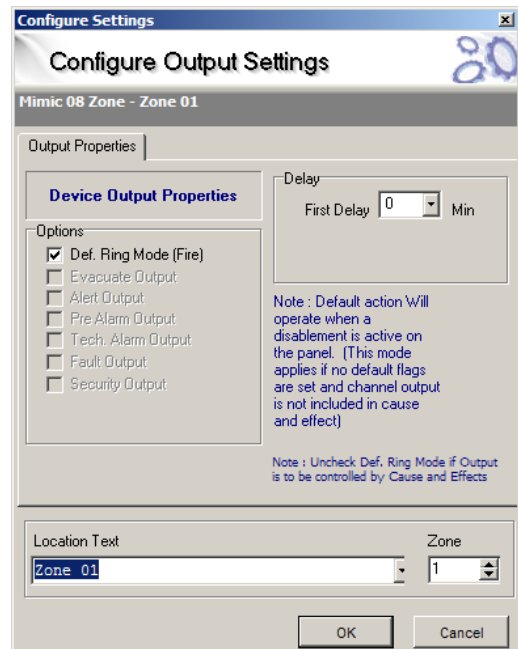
Configure Settings

Configure Output Settings

Mimic 08 Zone - Zone 01

Output Properties

Device Output Properties

Options
Def. Ring Mode (Fire)
Evacuate Output
Alert Output
Pre Alarm Output
Tech. Alarm Output
Fault Output
Security Output

Delay
First Delay 0 Min

Note : Default action Will operate when a disablement is active on the panel. (This mode applies if no default flags are set and channel output is not included in cause and effect)

Note : Uncheck Def. Ring Mode if Output is to be controlled by Cause and Effects

Location Text
Zone 01

Zone
1

OK
Cancel